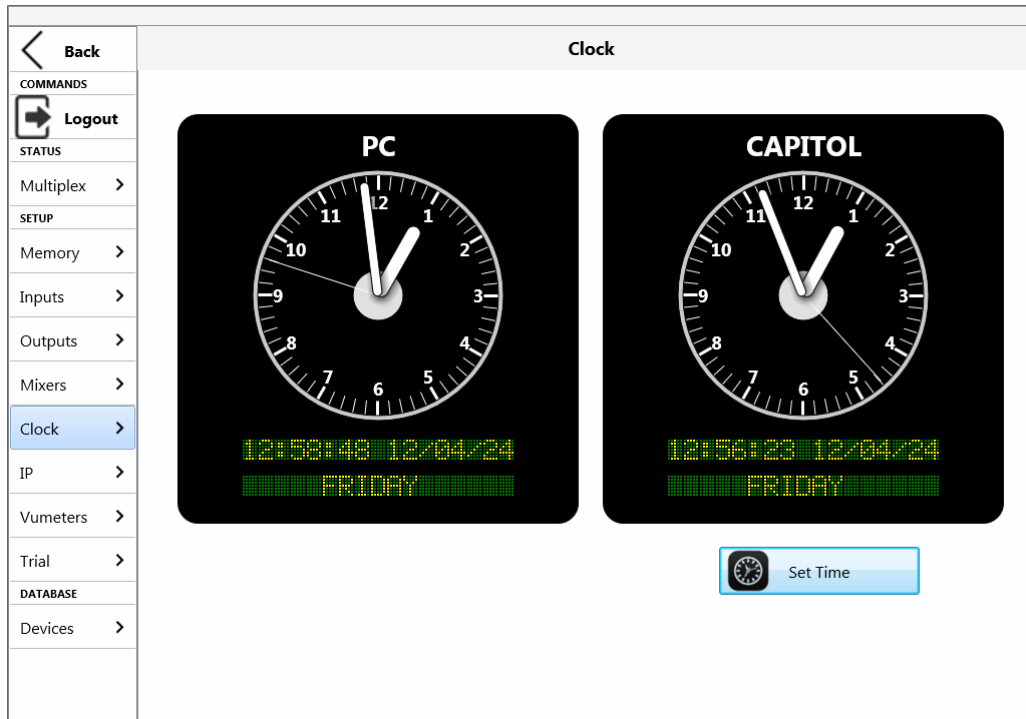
Back
COMMANDS
Logout
STATUS
Multiplex >
SETUP
Memory >
Inputs >
Outputs >
Mixers >
Clock >
IP >
Vumeters >
Trial >
DATABASE
Devices >

Clock

PC
12 1 2 3 4 5 6 7 8 9 10 11
12:58:48 12/04/24
FRIDAY

CAPITOL
12 1 2 3 4 5 6 7 8 9 10 11
12:56:23 12/04/24
FRIDAY

Set Time